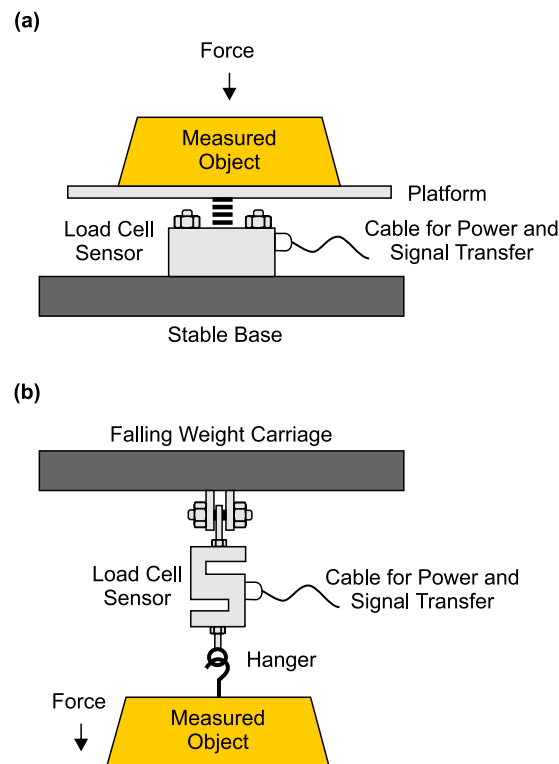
(a)

Force

Measured Object

Platform

Load Cell Sensor

Cable for Power and Signal Transfer

Stable Base

(b)

Falling Weight Carriage

Load Cell Sensor

Cable for Power and Signal Transfer

Hanger

Force

Measured Object